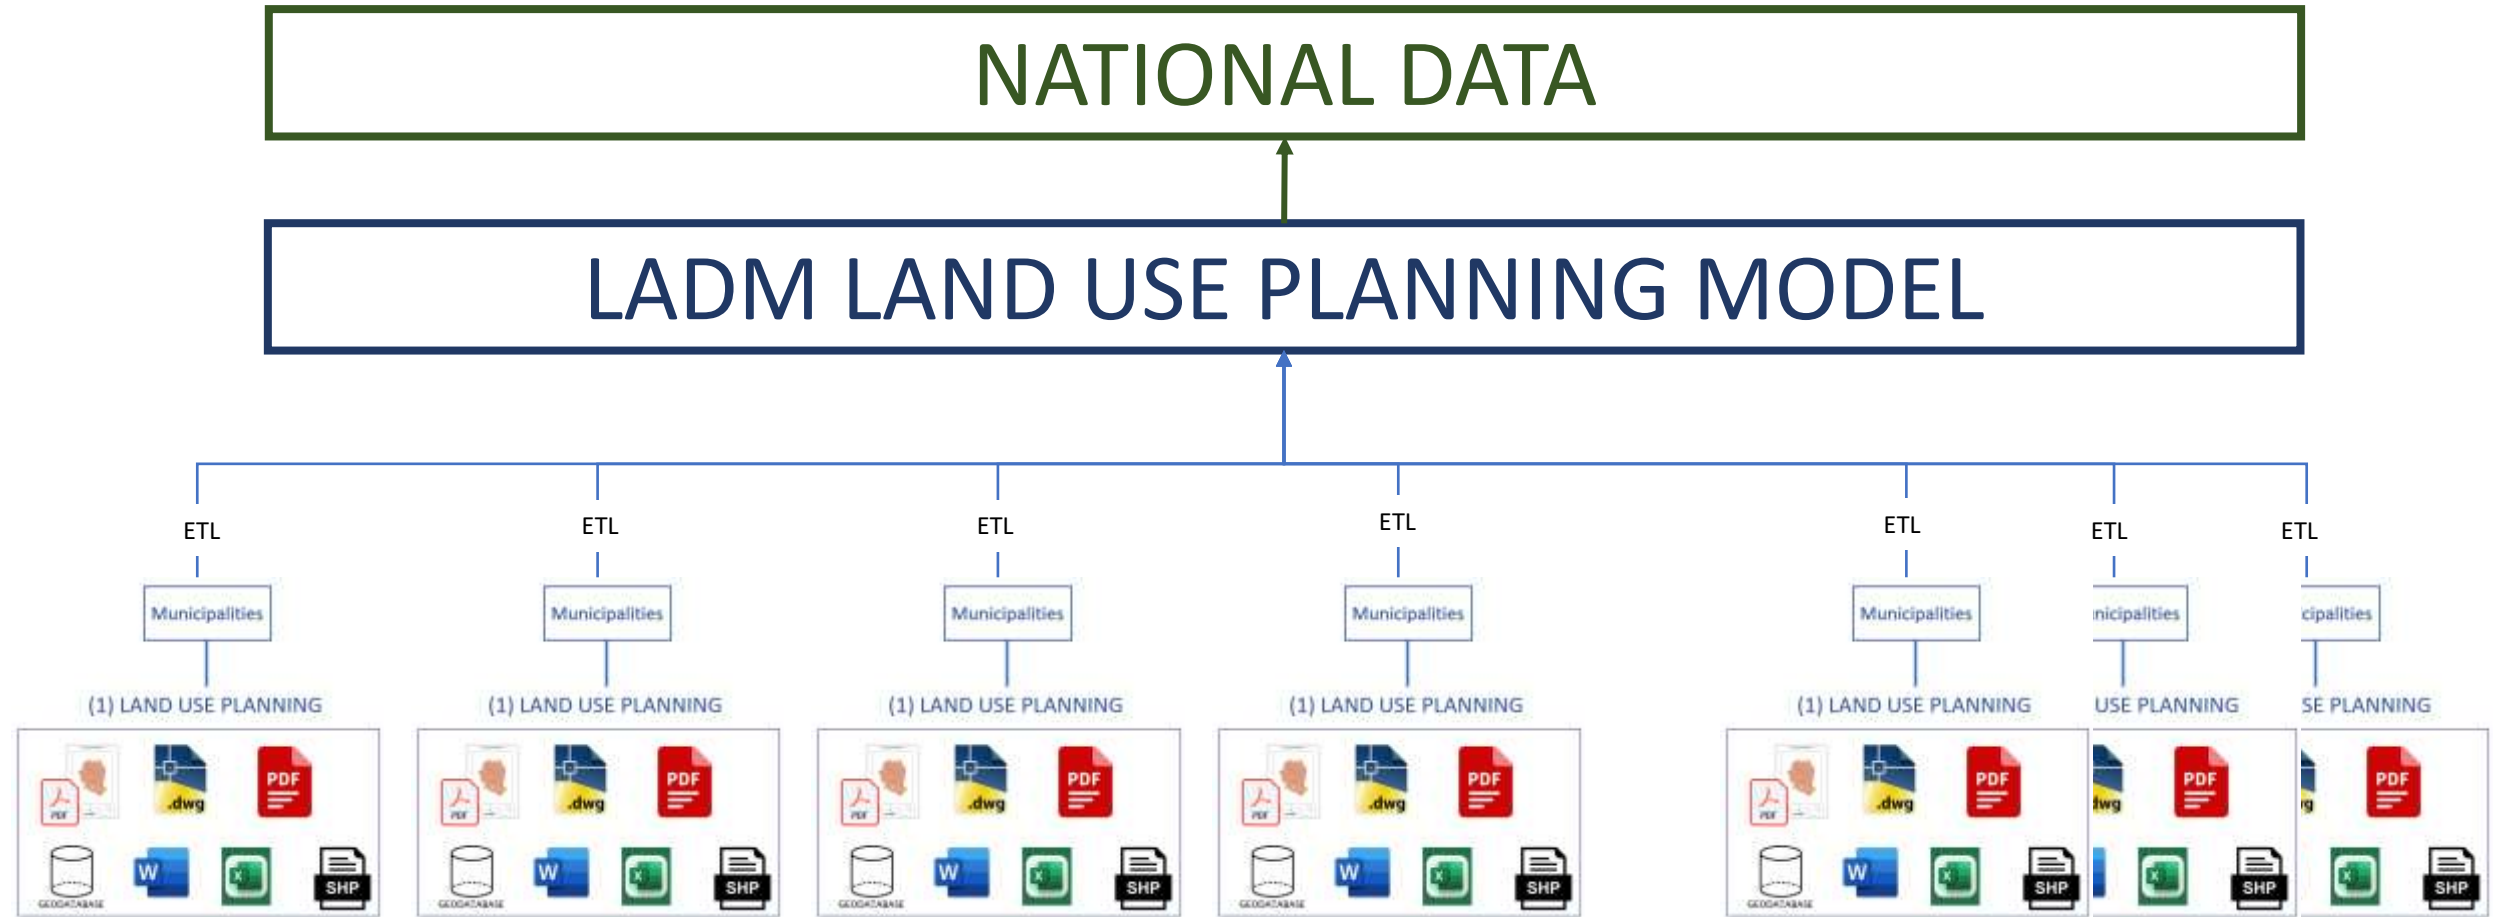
NATIONAL DATA

LADM LAND USE PLANNING MODEL

ETL

Municipalities

(1) LAND USE PLANNING

PDF .dwg PDF

GEODATABASE W X SHP

ETL

Municipalities

(1) LAND USE PLANNING

PDF .dwg PDF

GEODATABASE W X SHP

ETL

Municipalities

(1) LAND USE PLANNING

PDF .dwg PDF

GEODATABASE W X SHP

ETL

Municipalities

(1) LAND USE PLANNING

PDF .dwg PDF

GEODATABASE W X SHP

ETL

Municipalities

(1) LAND USE PLANNING

PDF .dwg PDF

GEODATABASE W X SHP

ETL

nicipalities

USE PLANNING

dwg PDF

X SHP

ETL

cipalities

SE PLANNING

g PDF

X SHP